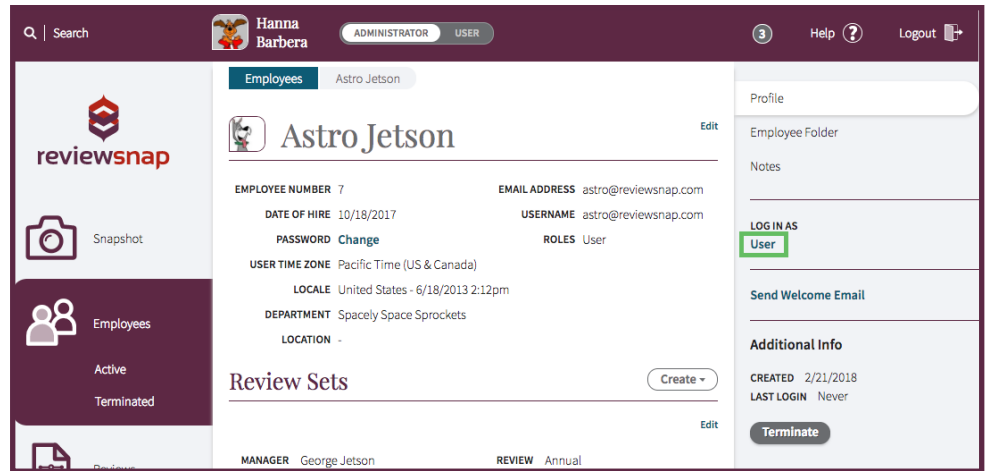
Search

Hanna Barbera

ADMINISTRATOR USER

3 Help ? Logout

reviewsnap

Snapshot

Employees

Active

Terminated

Reviews

Employees Astro Jetson

Astro Jetson

Edit

| | | | |
|---|---|---|---|
| EMPLOYEE NUMBER | 7 | EMAIL ADDRESS | astro@reviewsnap.com |
| DATE OF HIRE | 10/18/2017 | USERNAME | astro@reviewsnap.com |
| PASSWORD | Change | ROLES | User |
| USER TIME ZONE | Pacific Time (US & Canada) | | |
| LOCALE | United States - 6/18/2013 2:12pm | | |
| DEPARTMENT | Spacely Space Sprockets | | |
| LOCATION | - | | |

Review Sets

Create ▾

Edit

MANAGER George Jetson REVIEW Annual

Profile

Employee Folder

Notes

LOG IN AS
User

Send Welcome Email

Additional Info

CREATED 2/21/2018
LAST LOGIN Never

Terminate